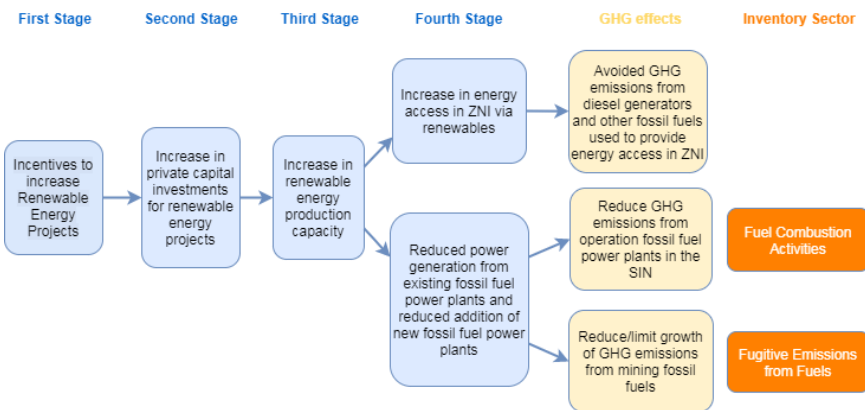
First Stage

Second Stage

Third Stage

Fourth Stage

GHG effects

Inventory Sector

Incentives to increase Renewable Energy Projects

Increase in private capital investments for renewable energy projects

Increase in renewable energy production capacity

Increase in energy access in ZNI via renewables

Reduced power generation from existing fossil fuel power plants and reduced addition of new fossil fuel power plants

Avoided GHG emissions from diesel generators and other fossil fuels used to provide energy access in ZNI

Reduce GHG emissions from operation fossil fuel power plants in the SIN

Reduce/limit growth of GHG emissions from mining fossil fuels

Fuel Combustion Activities

Fugitive Emissions from Fuels